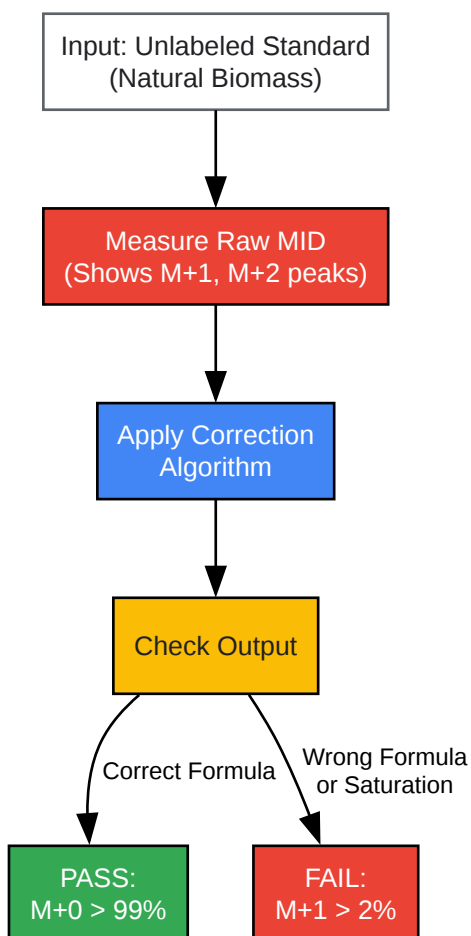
Input: Unlabeled Standard
(Natural Biomass)

Measure Raw MID
(Shows M+1, M+2 peaks)

Apply Correction
Algorithm

Check Output

Correct Formula

Wrong Formula
or Saturation

PASS:
M+0 > 99%

FAIL:
M+1 > 2%